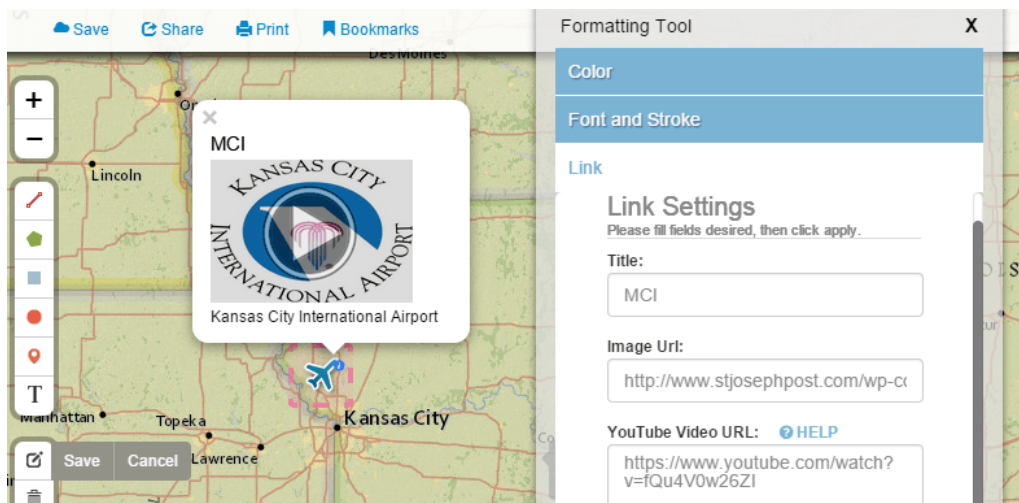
Save Share Print Bookmarks

Des Moines

+
−

Lincoln

MCI

KANSAS CITY INTERNATIONAL AIRPORT

Kansas City International Airport

T

Manhattan Topeka Kansas City

Lawrence

Save Cancel

Formatting Tool X

Color

Font and Stroke

Link

Link Settings

Please fill fields desired, then click apply.

Title:

MCI

Image Url:

http://www.stjosephpost.com/wp-c

YouTube Video URL: HELP

https://www.youtube.com/watch?v=fQu4V0w26ZI